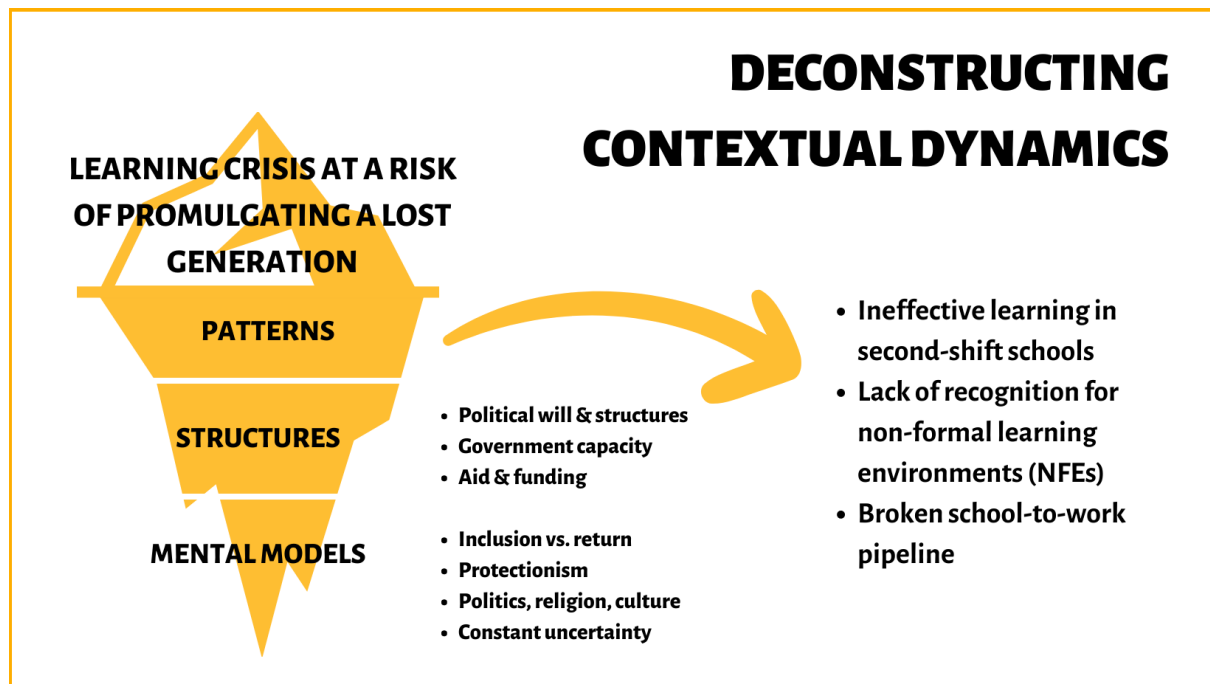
DECONSTRUCTING CONTEXTUAL DYNAMICS

LEARNING CRISIS AT A RISK OF PROMULGATING A LOST GENERATION

PATTERNS

STRUCTURES

MENTAL MODELS

- Political will & structures
- Government capacity
- Aid & funding

- Inclusion vs. return
- Protectionism
- Politics, religion, culture
- Constant uncertainty

- Ineffective learning in second-shift schools
- Lack of recognition for non-formal learning environments (NFEs)
- Broken school-to-work pipeline